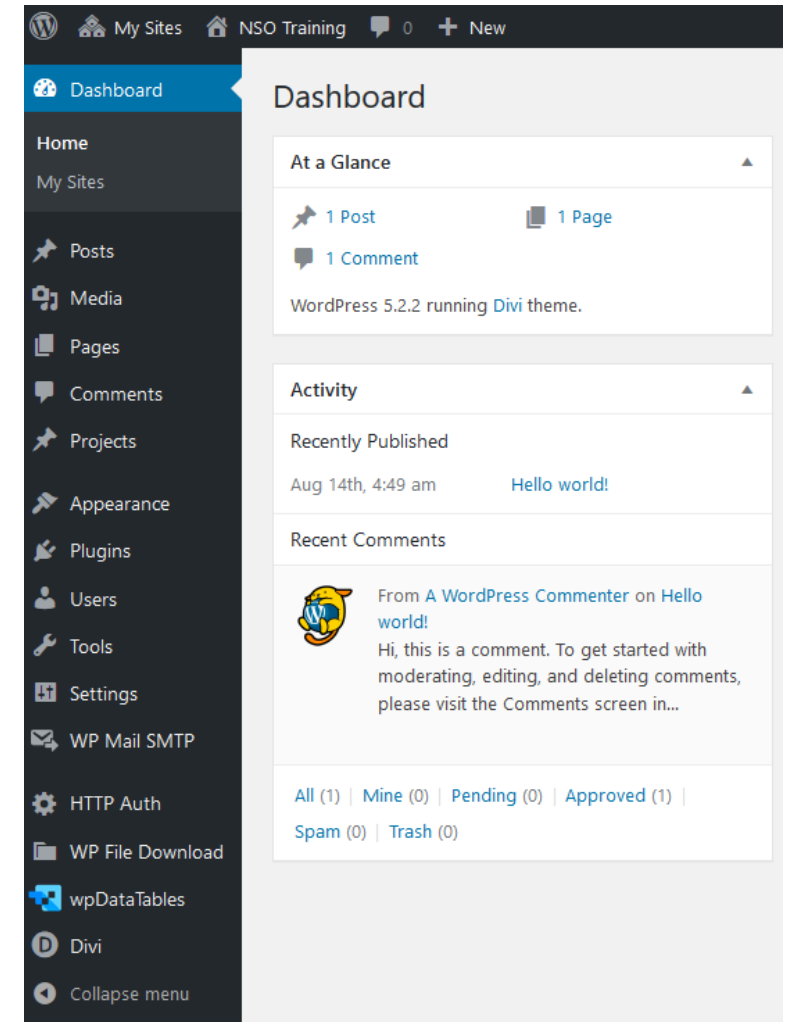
My Sites NSO Training 0 New

Dashboard
Home
My Sites
Posts
Media
Pages
Comments
Projects
Appearance
Plugins
Users
Tools
Settings
WP Mail SMTP
HTTP Auth
WP File Download
wpDataTables
Divi
Collapse menu

Dashboard

At a Glance

1 Post
1 Page
1 Comment

WordPress 5.2.2 running Divi theme.

Activity

Recently Published

Aug 14th, 4:49 am Hello world!

Recent Comments

From A WordPress Commenter on Hello world!
Hi, this is a comment. To get started with moderating, editing, and deleting comments, please visit the Comments screen in...

All (1) | Mine (0) | Pending (0) | Approved (1) | Spam (0) | Trash (0)